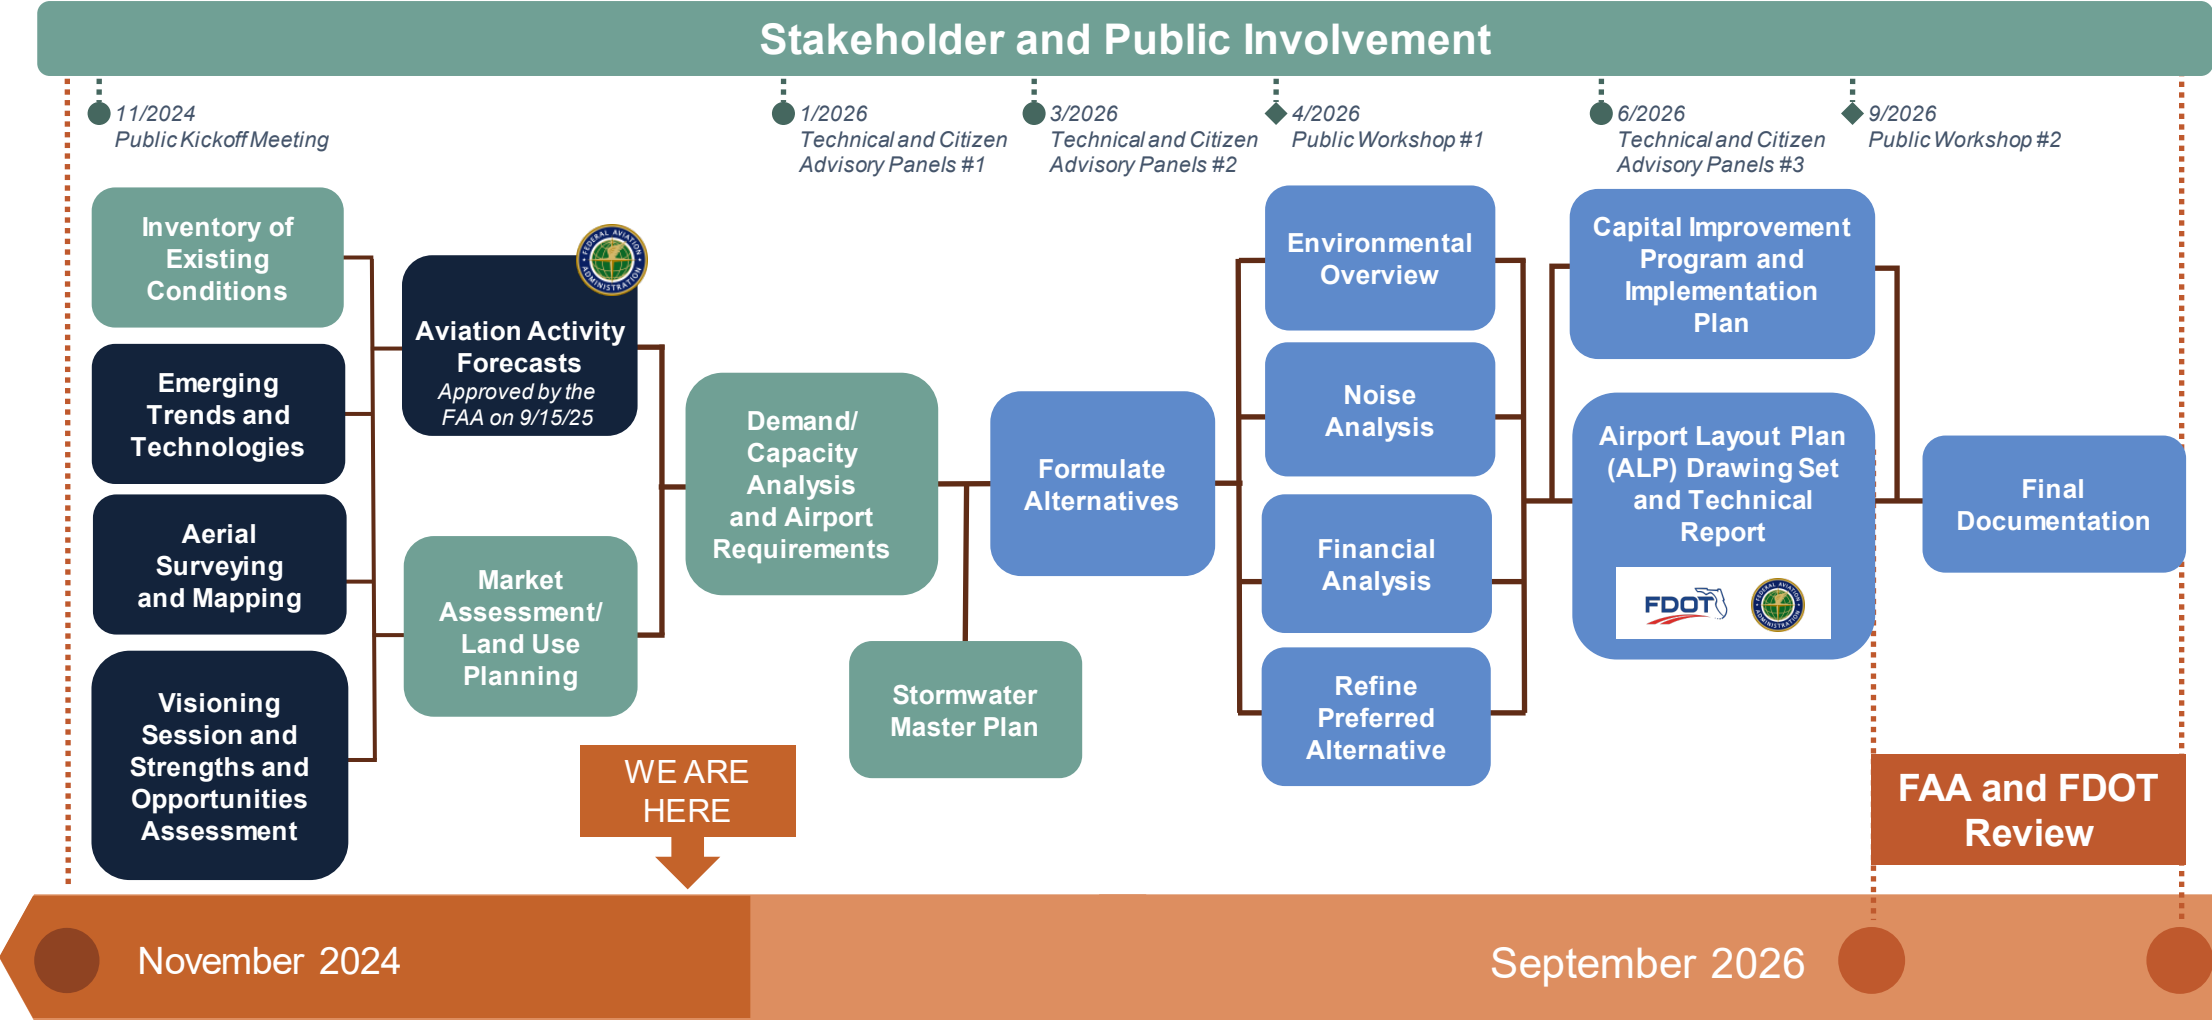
Stakeholder and Public Involvement

11/2024
Public Kickoff Meeting

1/2026
Technical and Citizen Advisory Panels #1

3/2026
Technical and Citizen Advisory Panels #2

4/2026
Public Workshop #1

6/2026
Technical and Citizen Advisory Panels #3

9/2026
Public Workshop #2

Inventory of Existing Conditions

Emerging Trends and Technologies

Aerial Surveying and Mapping

Visioning Session and Strengths and Opportunities Assessment

Aviation Activity Forecasts
Approved by the FAA on 9/15/25

Market Assessment/ Land Use Planning

Demand/ Capacity Analysis and Airport Requirements

Stormwater Master Plan

Formulate Alternatives

Environmental Overview

Noise Analysis

Financial Analysis

Refine Preferred Alternative

Capital Improvement Program and Implementation Plan

Airport Layout Plan (ALP) Drawing Set and Technical Report

FDOT

Final Documentation

FAA and FDOT Review

WE ARE HERE

November 2024

September 2026